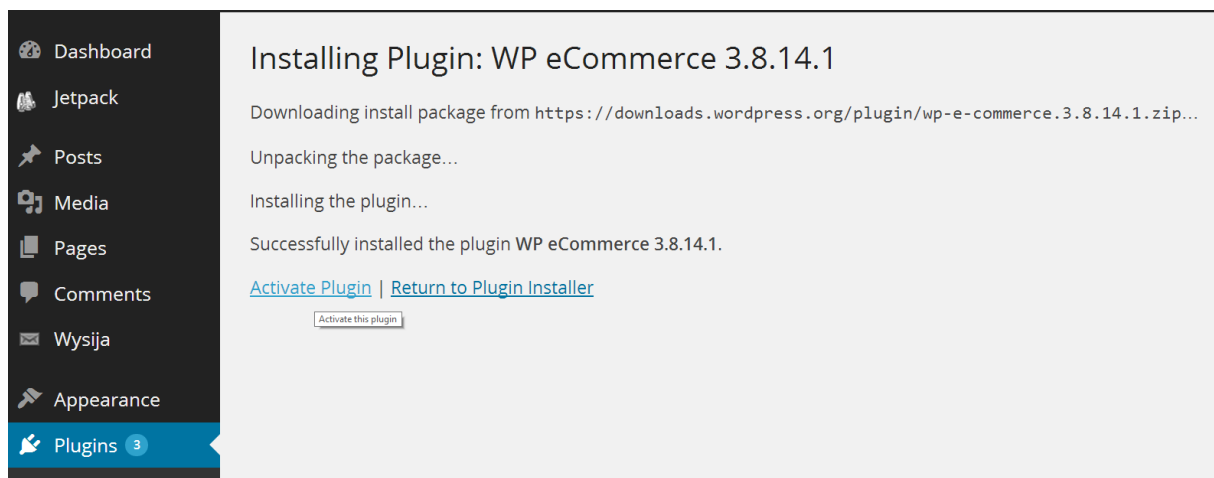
Dashboard
Jetpack
Posts
Media
Pages
Comments
Wysija
Appearance
Plugins 3

Installing Plugin: WP eCommerce 3.8.14.1

Downloading install package from https://downloads.wordpress.org/plugin/wp-e-commerce.3.8.14.1.zip…

Unpacking the package…

Installing the plugin…

Successfully installed the plugin WP eCommerce 3.8.14.1.

Activate Plugin | Return to Plugin Installer

Activate this plugin